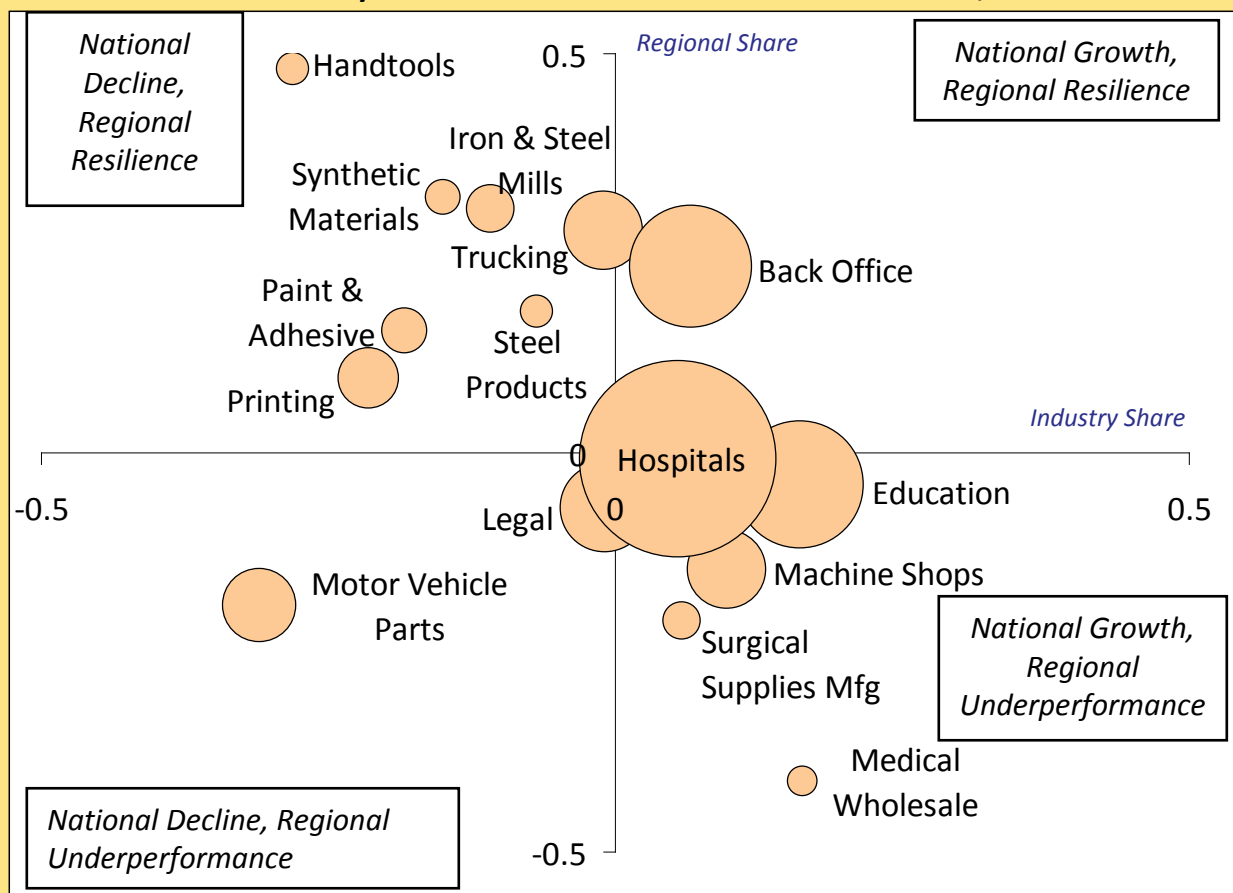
National Decline, Regional Resilience

0.5

Regional Share

National Growth, Regional Resilience

Handtools

Iron & Steel Mills

Synthetic Materials

Trucking

Back Office

Paint & Adhesive

Steel Products

Printing

Industry Share

0

Hospitals

Education

-0.5

Legal

0

0.5

Machine Shops

Motor Vehicle Parts

National Growth, Regional Underperformance

Surgical Supplies Mfg

Medical Wholesale

National Decline, Regional Underperformance

-0.5